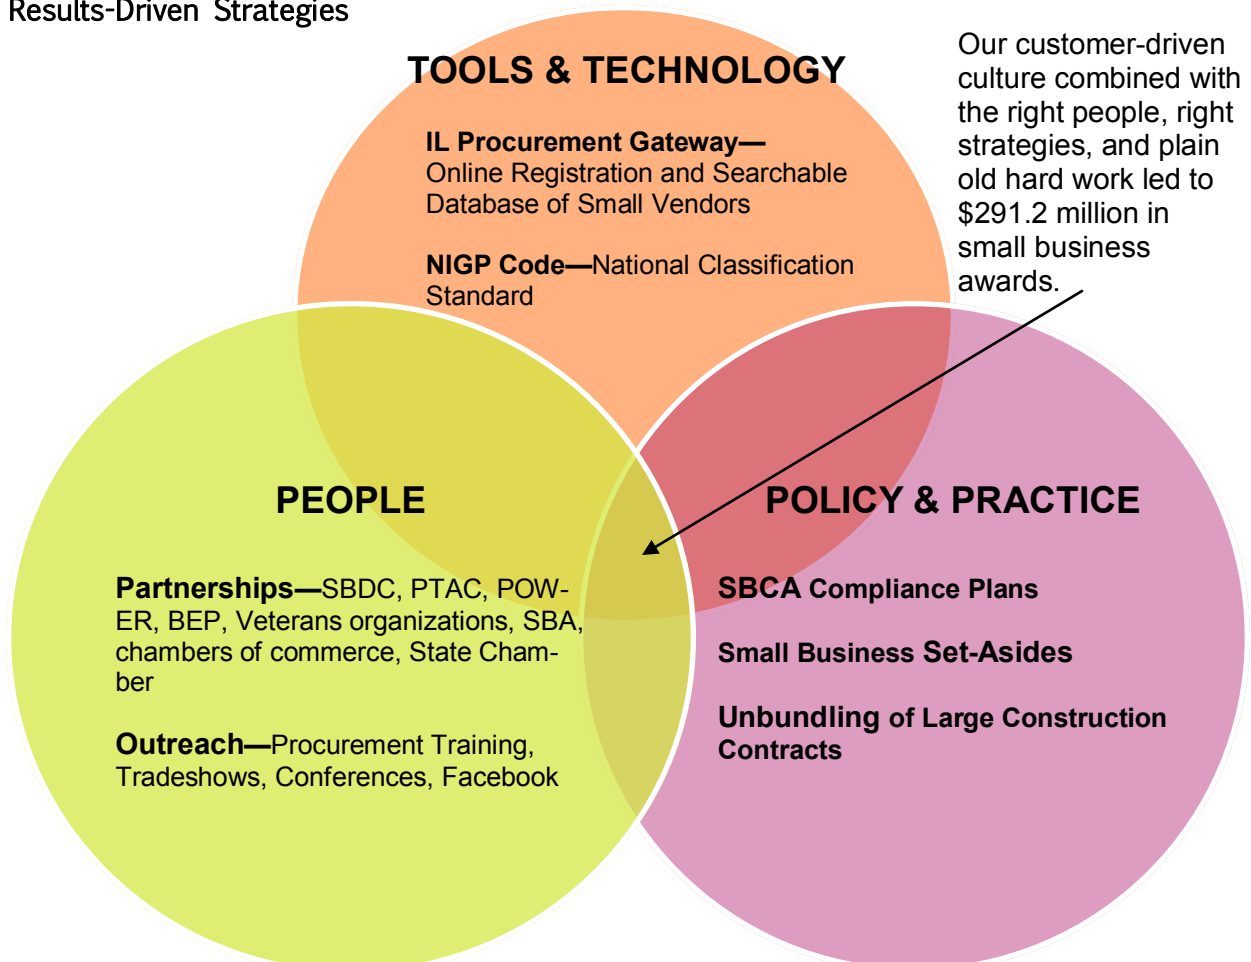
Results-Driven Strategies

TOOLS & TECHNOLOGY

IL Procurement Gateway—Online Registration and Searchable Database of Small Vendors

NIGP Code—National Classification Standard

Our customer-driven culture combined with the right people, right strategies, and plain old hard work led to $291.2 million in small business awards.

PEOPLE

Partnerships—SBDC, PTAC, POWER, BEP, Veterans organizations, SBA, chambers of commerce, State Chamber

Outreach—Procurement Training, Tradeshows, Conferences, Facebook

POLICY & PRACTICE

SBCA Compliance Plans

Small Business Set-Asides

Unbundling of Large Construction Contracts